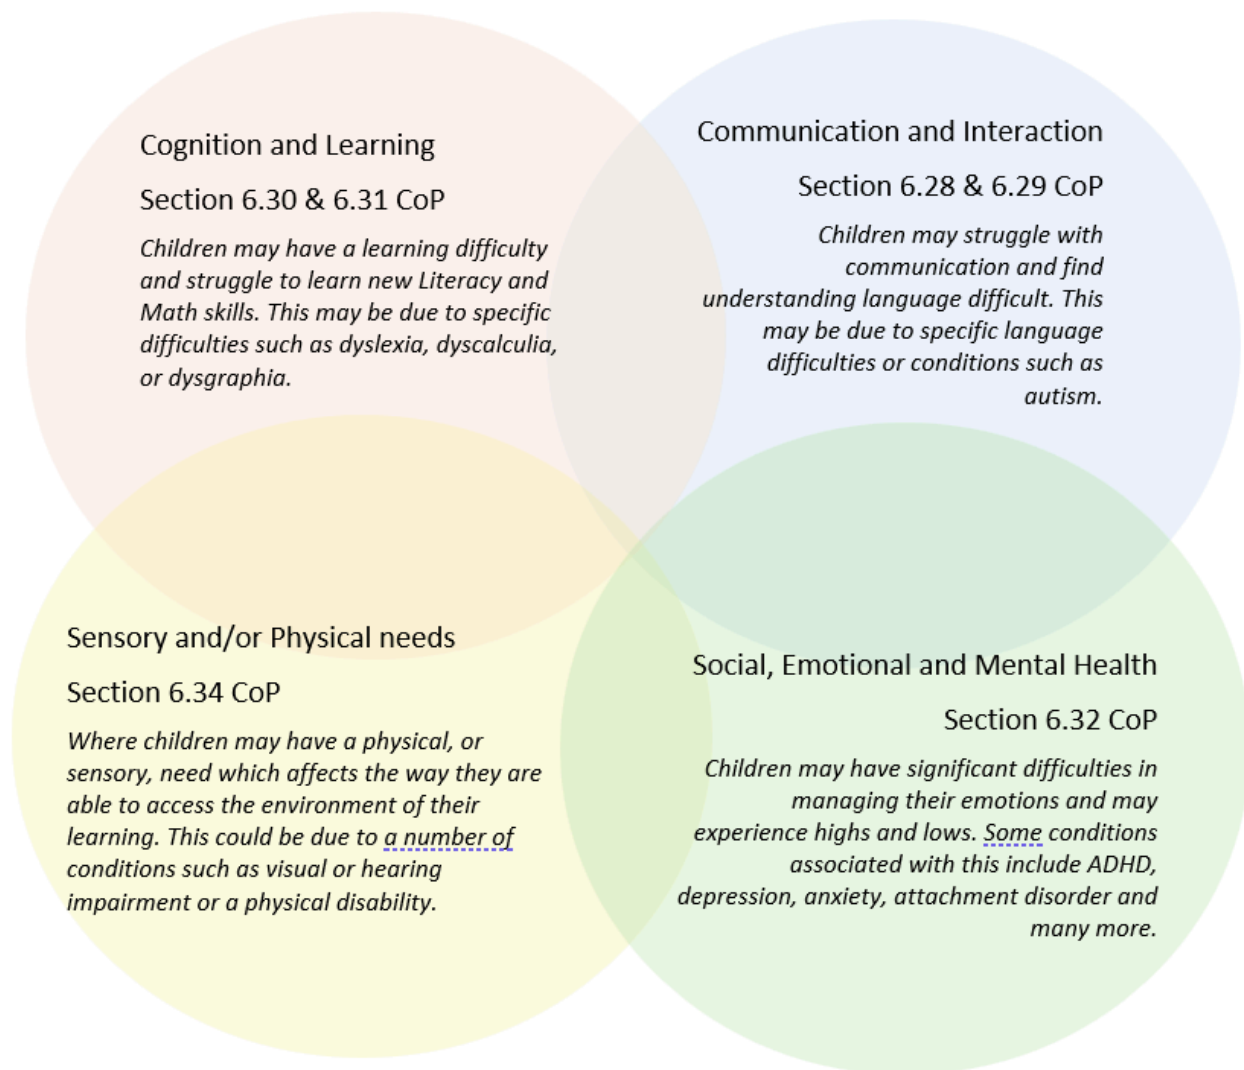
Cognition and Learning

Section 6.30 & 6.31 CoP

Children may have a learning difficulty and struggle to learn new Literacy and Math skills. This may be due to specific difficulties such as dyslexia, dyscalculia, or dysgraphia.

Communication and Interaction

Section 6.28 & 6.29 CoP

Children may struggle with communication and find understanding language difficult. This may be due to specific language difficulties or conditions such as autism.

Sensory and/or Physical needs

Section 6.34 CoP

Where children may have a physical, or sensory, need which affects the way they are able to access the environment of their learning. This could be due to a number of conditions such as visual or hearing impairment or a physical disability.

Social, Emotional and Mental Health

Section 6.32 CoP

Children may have significant difficulties in managing their emotions and may experience highs and lows. Some conditions associated with this include ADHD, depression, anxiety, attachment disorder and many more.